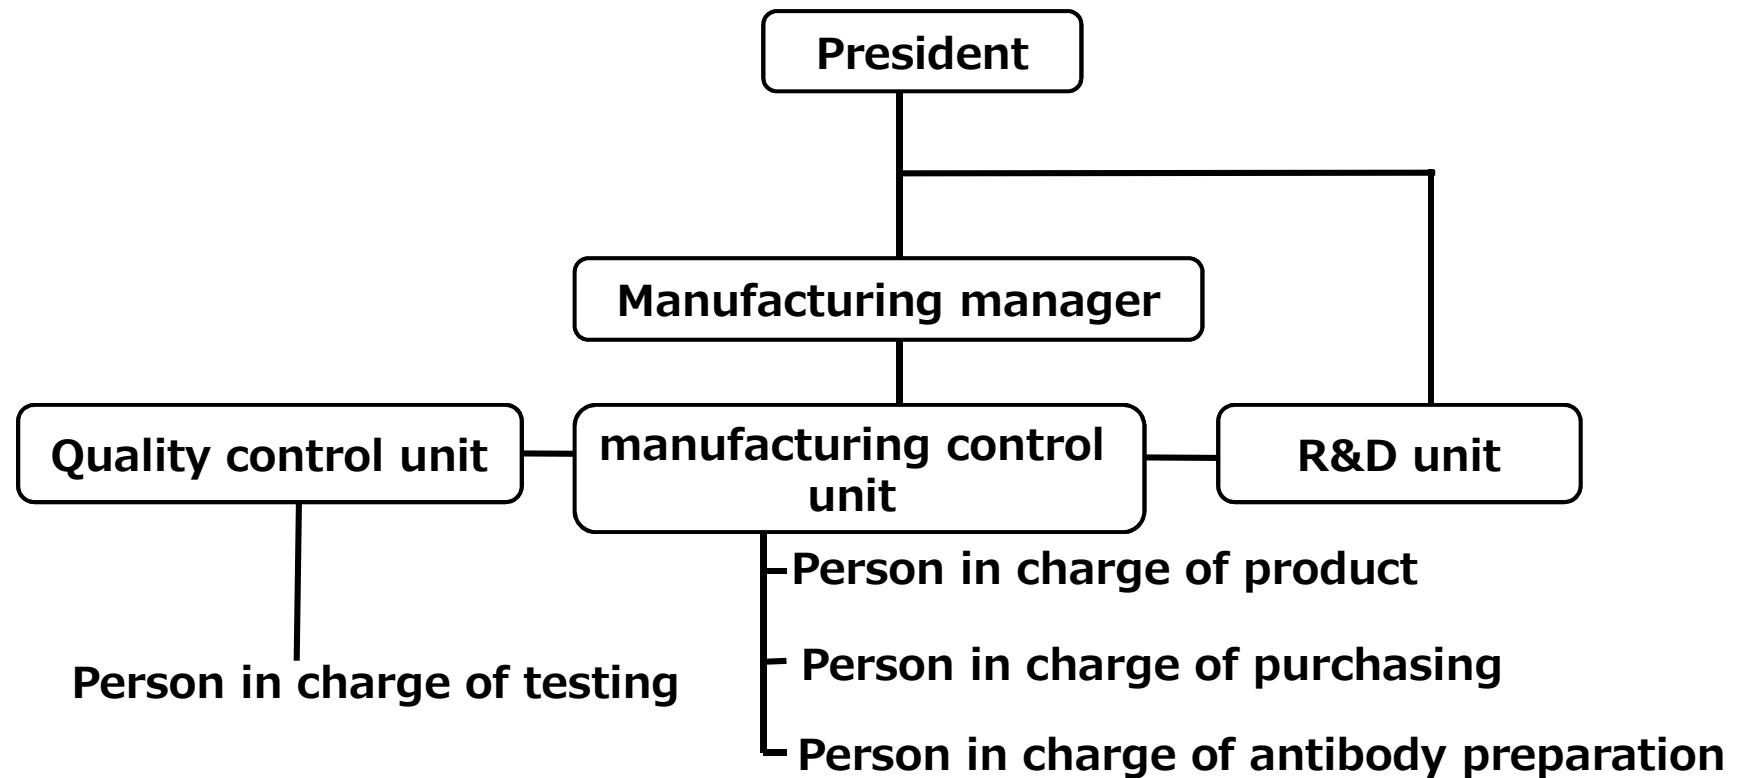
President

Manufacturing manager

Quality control unit

manufacturing control unit

R&D unit

Person in charge of product

Person in charge of purchasing

Person in charge of antibody preparation

Person in charge of testing